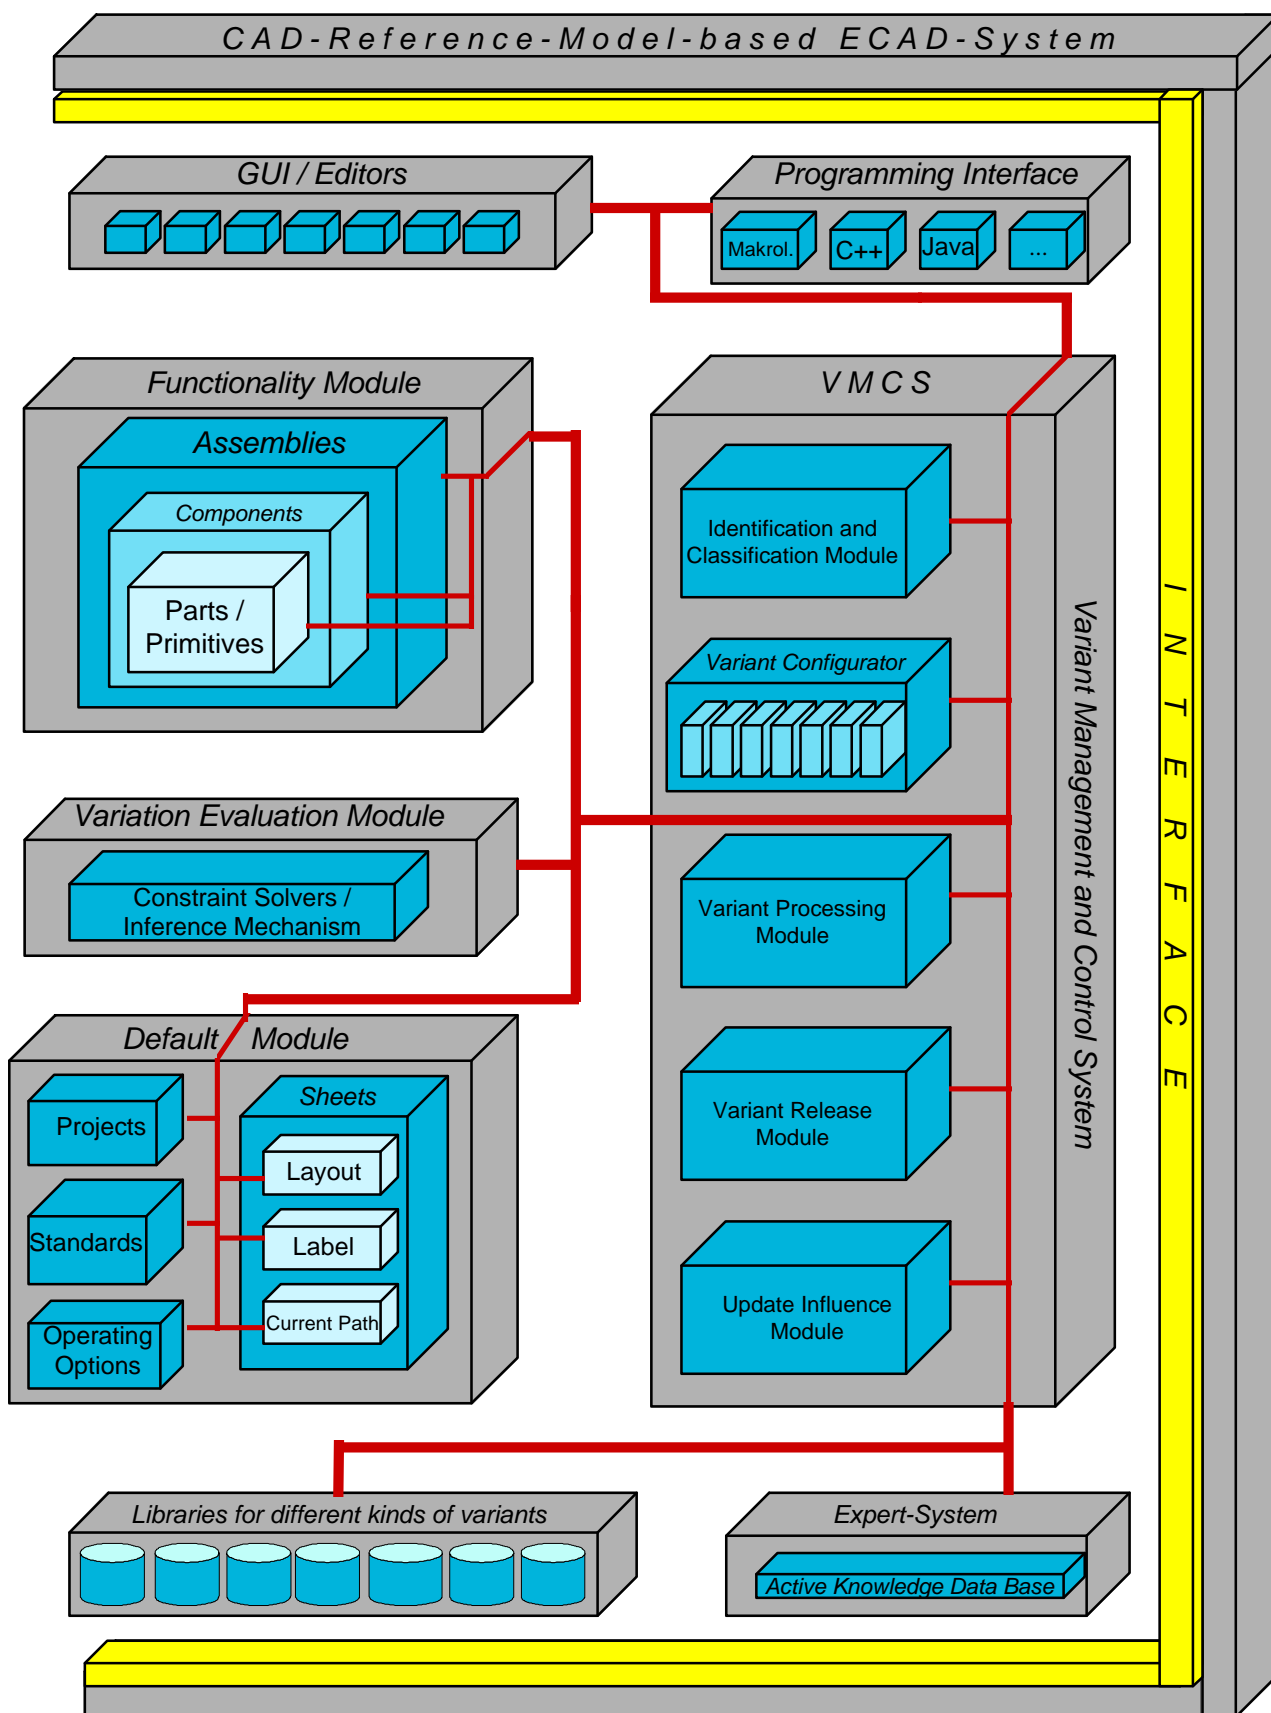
CAD-Reference-Model-based ECAD-System

GUI / Editors

Programming Interface

Makrol.

C++

Java

...

Functionality Module

Assemblies

Components

Parts / Primitives

VMCS

Identification and Classification Module

Variant Configurator

Variant Processing Module

Variant Release Module

Update Influence Module

Variant Management and Control System

INTERFACE

Variation Evaluation Module

Constraint Solvers / Inference Mechanism

Default Module

Projects

Standards

Operating Options

Sheets

Layout

Label

Current Path

Libraries for different kinds of variants

Expert-System

Active Knowledge Data Base